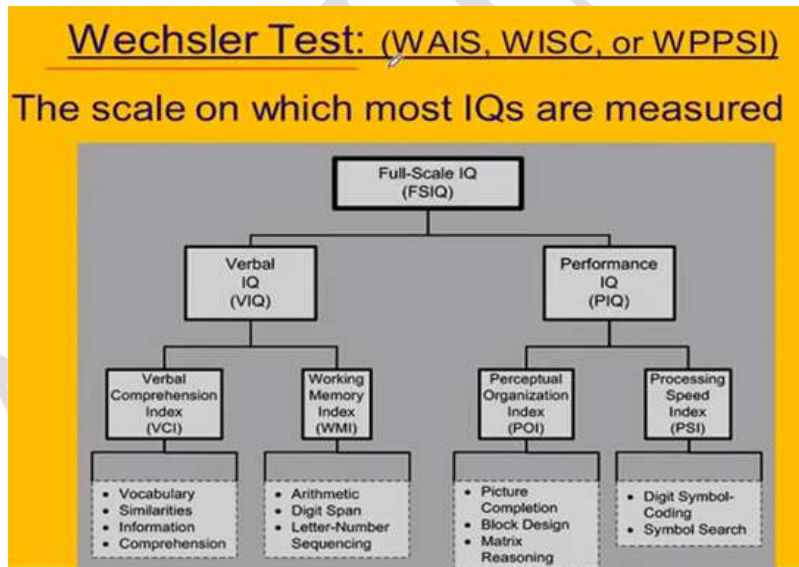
Wechsler Test: (WAIS, WISC, or WPPSI)

The scale on which most IQs are measured

Full-Scale IQ (FSIQ)

Verbal IQ (VIQ)

Performance IQ (PIQ)

Verbal Comprehension Index (VCI)

Working Memory Index (WMI)

Perceptual Organization Index (POI)

Processing Speed Index (PSI)

- Vocabulary
- Similarities
- Information
- Comprehension

- Arithmetic
- Digit Span
- Letter-Number Sequencing

- Picture Completion
- Block Design
- Matrix Reasoning

- Digit Symbol-Coding
- Symbol Search